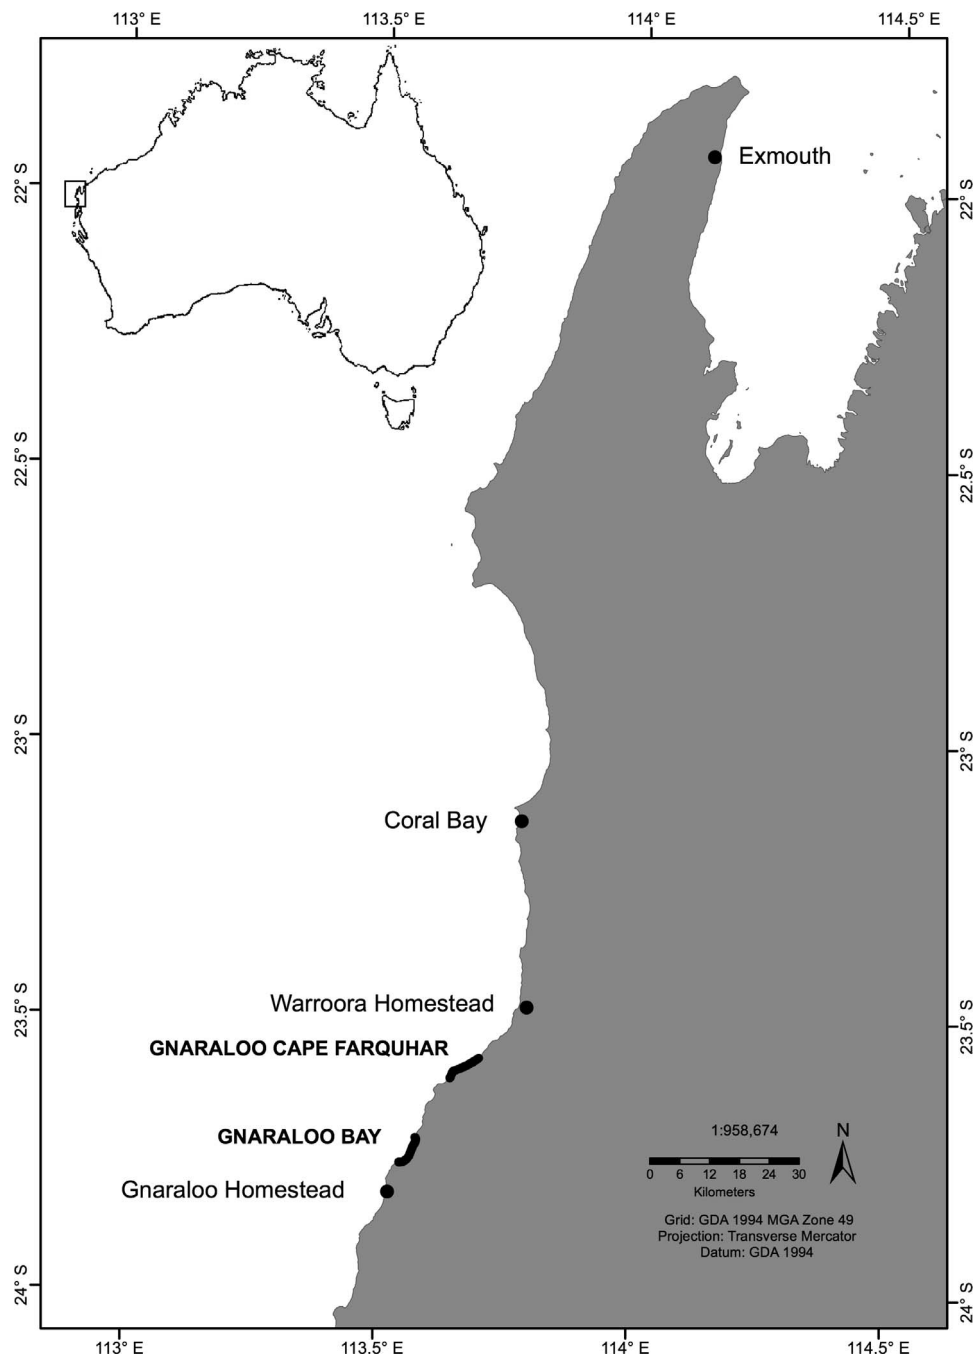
113° E
113.5° E
114° E
114.5° E

22° S
22.5° S
23° S
23.5° S
24° S

22° S
22.5° S
23° S
23.5° S
24° S

Exmouth

Coral Bay

Warroora Homestead

GNARALOO CAPE FARQUHAR

GNARALOO BAY

Gnaraloo Homestead

1:958,674

0 6 12 18 24 30
Kilometers

N

Grid: GDA 1994 MGA Zone 49
Projection: Transverse Mercator
Datum: GDA 1994

113° E
113.5° E
114° E
114.5° E